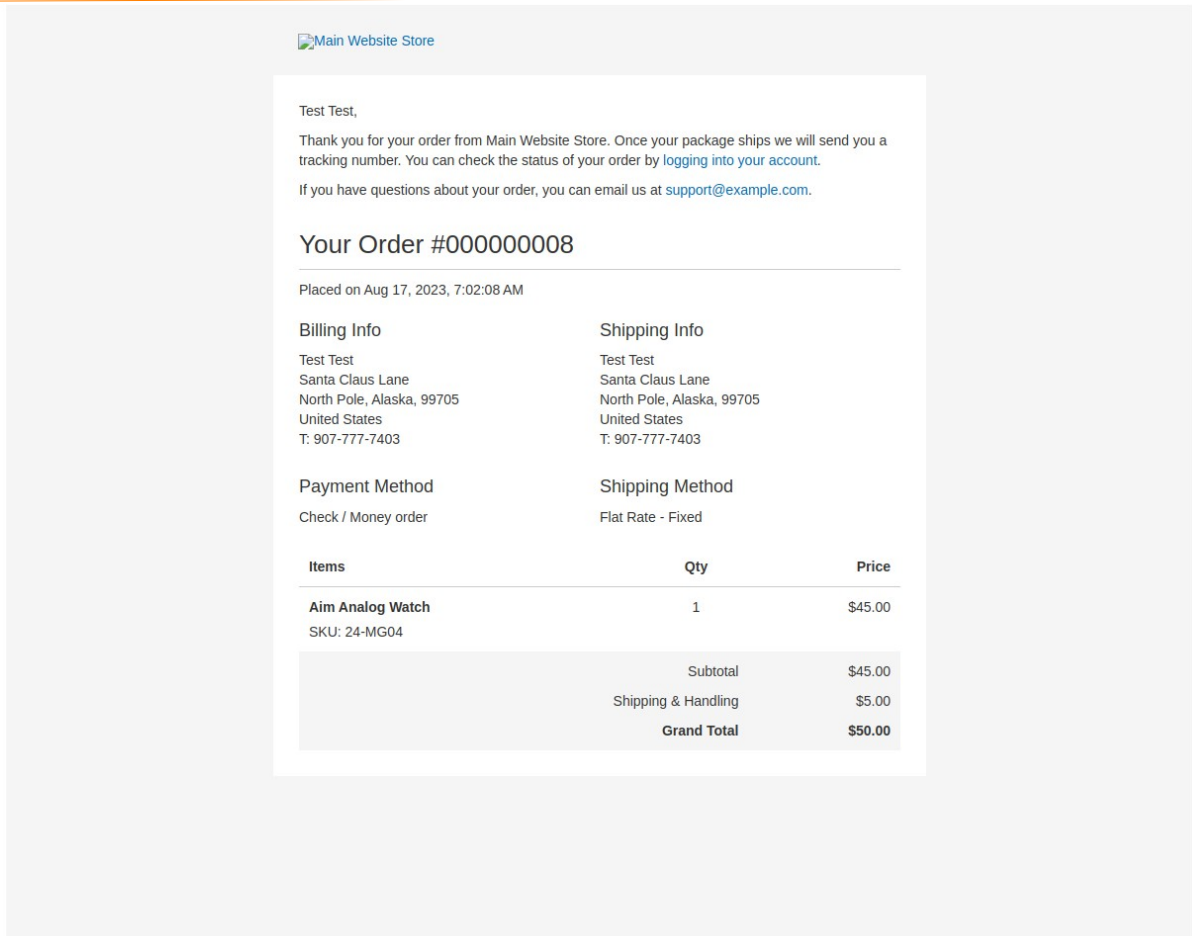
Main Website Store

Test Test,

Thank you for your order from Main Website Store. Once your package ships we will send you a tracking number. You can check the status of your order by logging into your account.

If you have questions about your order, you can email us at support@example.com.

Your Order #000000008

Placed on Aug 17, 2023, 7:02:08 AM

Billing Info

Test Test
Santa Claus Lane
North Pole, Alaska, 99705
United States
T: 907-777-7403

Shipping Info

Test Test
Santa Claus Lane
North Pole, Alaska, 99705
United States
T: 907-777-7403

Payment Method

Check / Money order

Shipping Method

Flat Rate - Fixed

| Items | Qty | Price |
|---|---|---|
| Aim Analog Watch SKU: 24-MG04 | 1 | $45.00 |
| | Subtotal | $45.00 |
| | Shipping & Handling | $5.00 |
| | Grand Total | $50.00 |